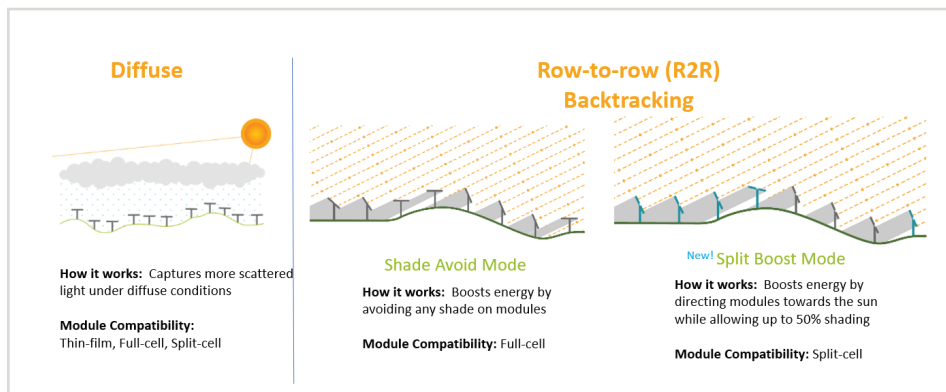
Diffuse

How it works: Captures more scattered light under diffuse conditions

Module Compatibility: Thin-film, Full-cell, Split-cell

Row-to-row (R2R) Backtracking

Shade Avoid Mode

How it works: Boosts energy by avoiding any shade on modules

Module Compatibility: Full-cell

New! Split Boost Mode

How it works: Boosts energy by directing modules towards the sun while allowing up to 50% shading

Module Compatibility: Split-cell